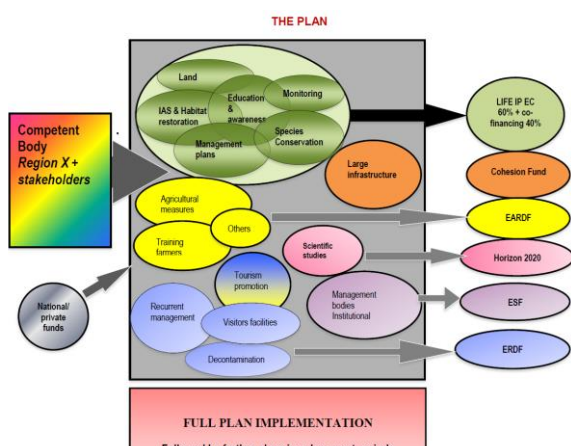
THE PLAN

Competent Body Region X + stakeholders

Land

Education & awareness

Monitoring

IAS & Habitat restoration

Management plans

Species Conservation

LIFE IP EC 60% + co-financing 40%

Large infrastructure

Cohesion Fund

Agricultural measures

Others

Training farmers

EARDF

Scientific studies

Horizon 2020

National/ private funds

Tourism promotion

Recurrent management

Visitors facilities

Management bodies Institutional

ESF

Decontamination

ERDF

FULL PLAN IMPLEMENTATION

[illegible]